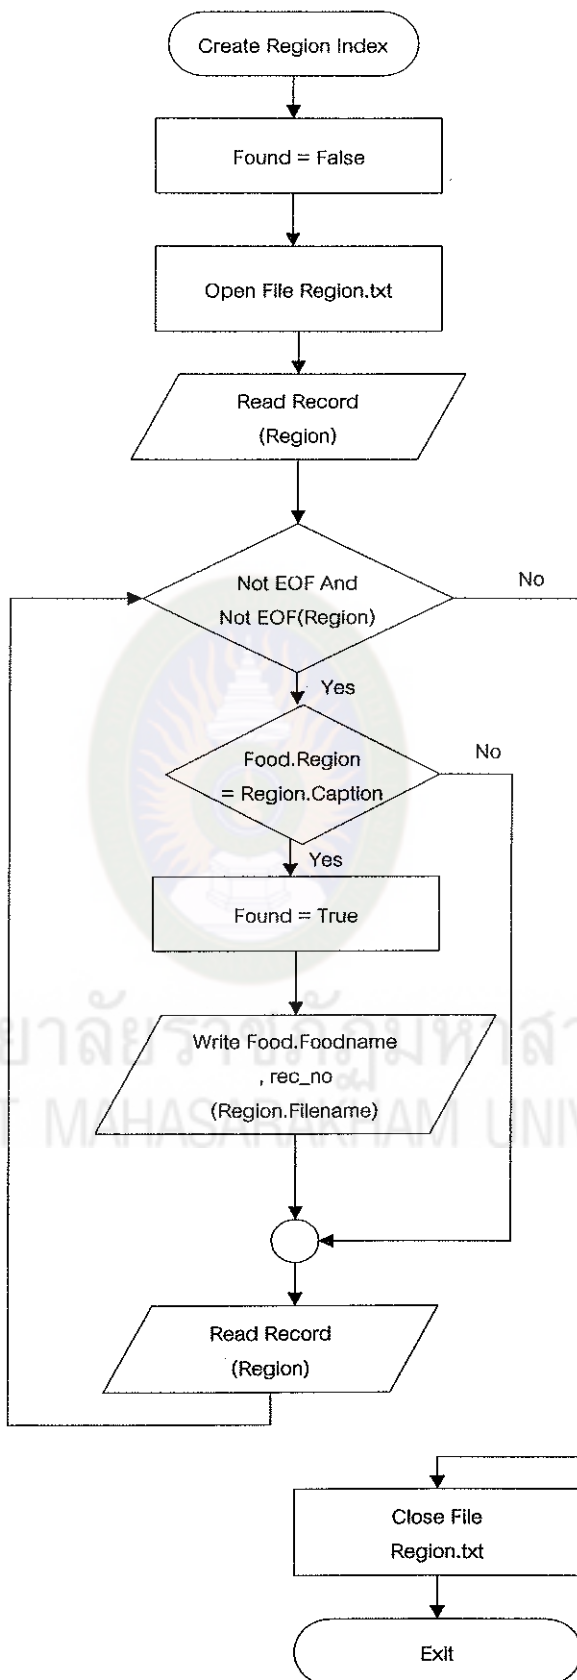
Create Region Index

Found = False

Open File Region.txt

Read Record
(Region)

Not EOF And
Not EOF(Region)

No

Yes

Food.Region
= Region.Caption

No

Yes

Found = True

Write Food.Foodname
, rec_no
(Region.Filename)

Read Record
(Region)

Close File
Region.txt

Exit

ยาลัยราชภัฏมหาสา
T MAHASARAKHAM UNIV